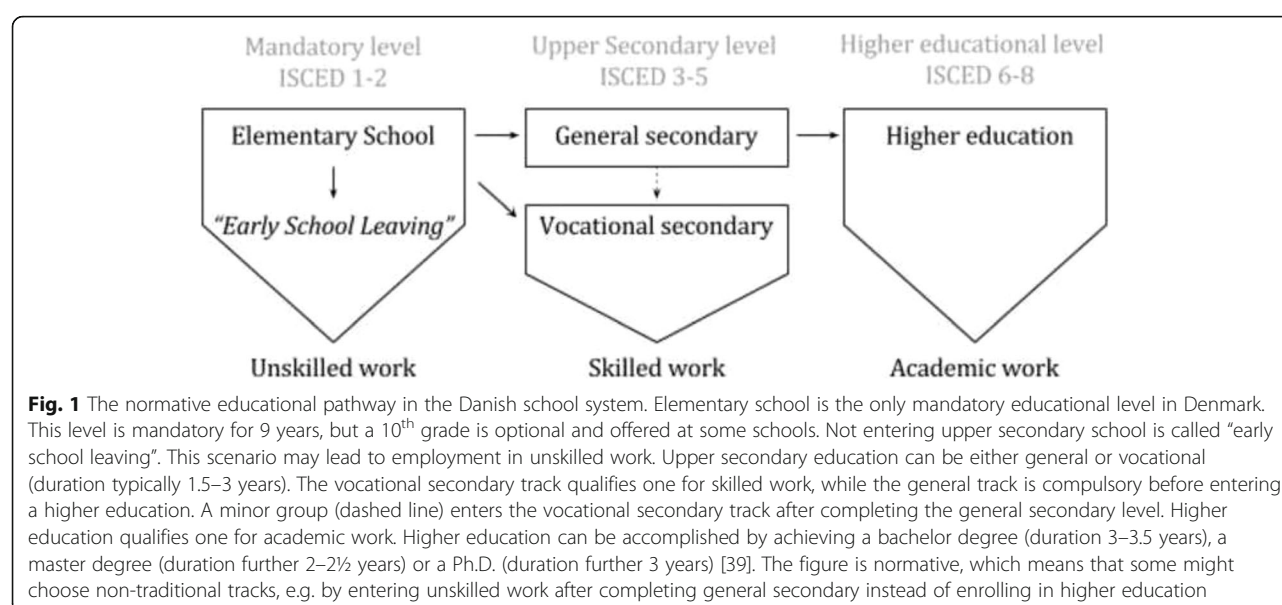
Mandatory level
ISCED 1-2

Upper Secondary level
ISCED 3-5

Higher educational level
ISCED 6-8

Elementary School

General secondary

Higher education

"Early School Leaving"

Vocational secondary

Unskilled work

Skilled work

Academic work

**Fig. 1** The normative educational pathway in the Danish school system. Elementary school is the only mandatory educational level in Denmark. This level is mandatory for 9 years, but a 10$^{th}$ grade is optional and offered at some schools. Not entering upper secondary school is called "early school leaving". This scenario may lead to employment in unskilled work. Upper secondary education can be either general or vocational (duration typically 1.5–3 years). The vocational secondary track qualifies one for skilled work, while the general track is compulsory before entering a higher education. A minor group (dashed line) enters the vocational secondary track after completing the general secondary level. Higher education qualifies one for academic work. Higher education can be accomplished by achieving a bachelor degree (duration 3–3.5 years), a master degree (duration further 2–2½ years) or a Ph.D. (duration further 3 years) [39]. The figure is normative, which means that some might choose non-traditional tracks, e.g. by entering unskilled work after completing general secondary instead of enrolling in higher education